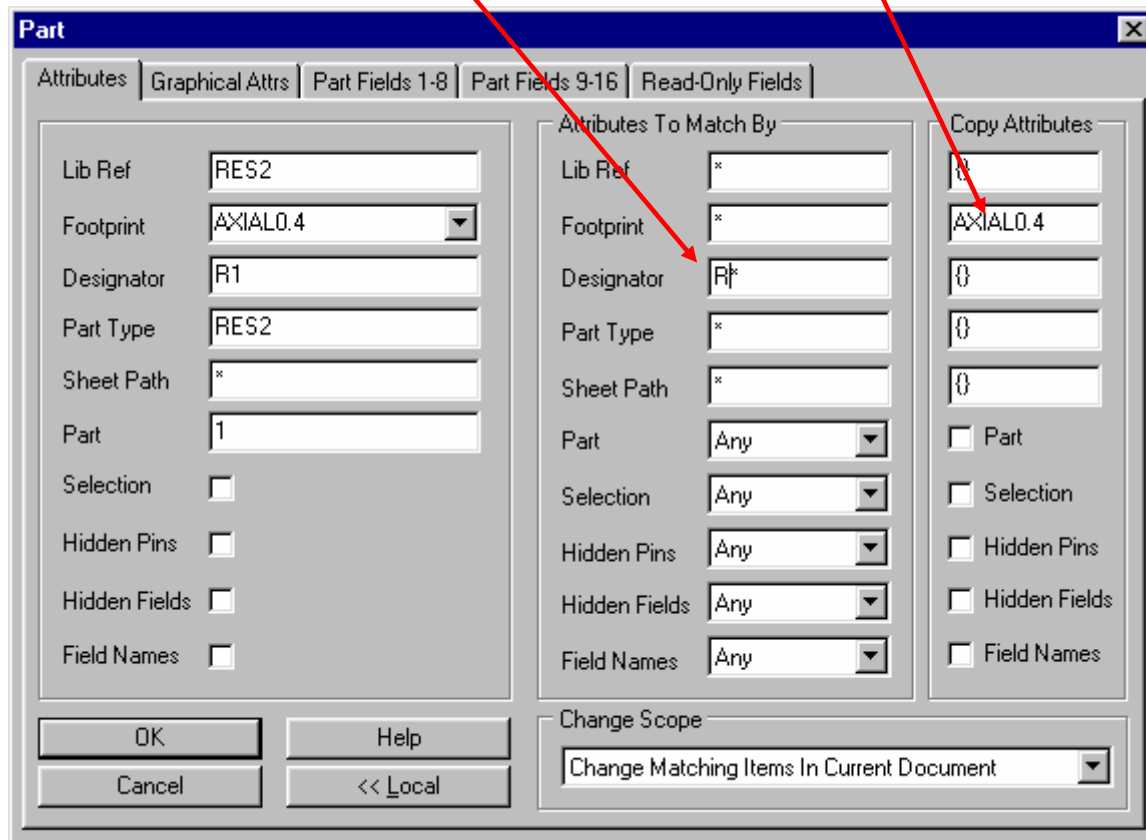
Part

Attributes | Graphical Attrs | Part Fields 1-8 | Part Fields 9-16 | Read-Only Fields

Lib Ref RES2
Footprint AXIAL0.4
Designator R1
Part Type RES2
Sheet Path *
Part 1
Selection
Hidden Pins
Hidden Fields
Field Names

Attributes To Match By
Lib Ref *
Footprint *
Designator R*
Part Type *
Sheet Path *
Part Any
Selection Any
Hidden Pins Any
Hidden Fields Any
Field Names Any

Copy Attributes
{}
AXIAL0.4
{}
{}
{}
Part
Selection
Hidden Pins
Hidden Fields
Field Names

OK
Help
Cancel
<< Local

Change Scope
Change Matching Items In Current Document